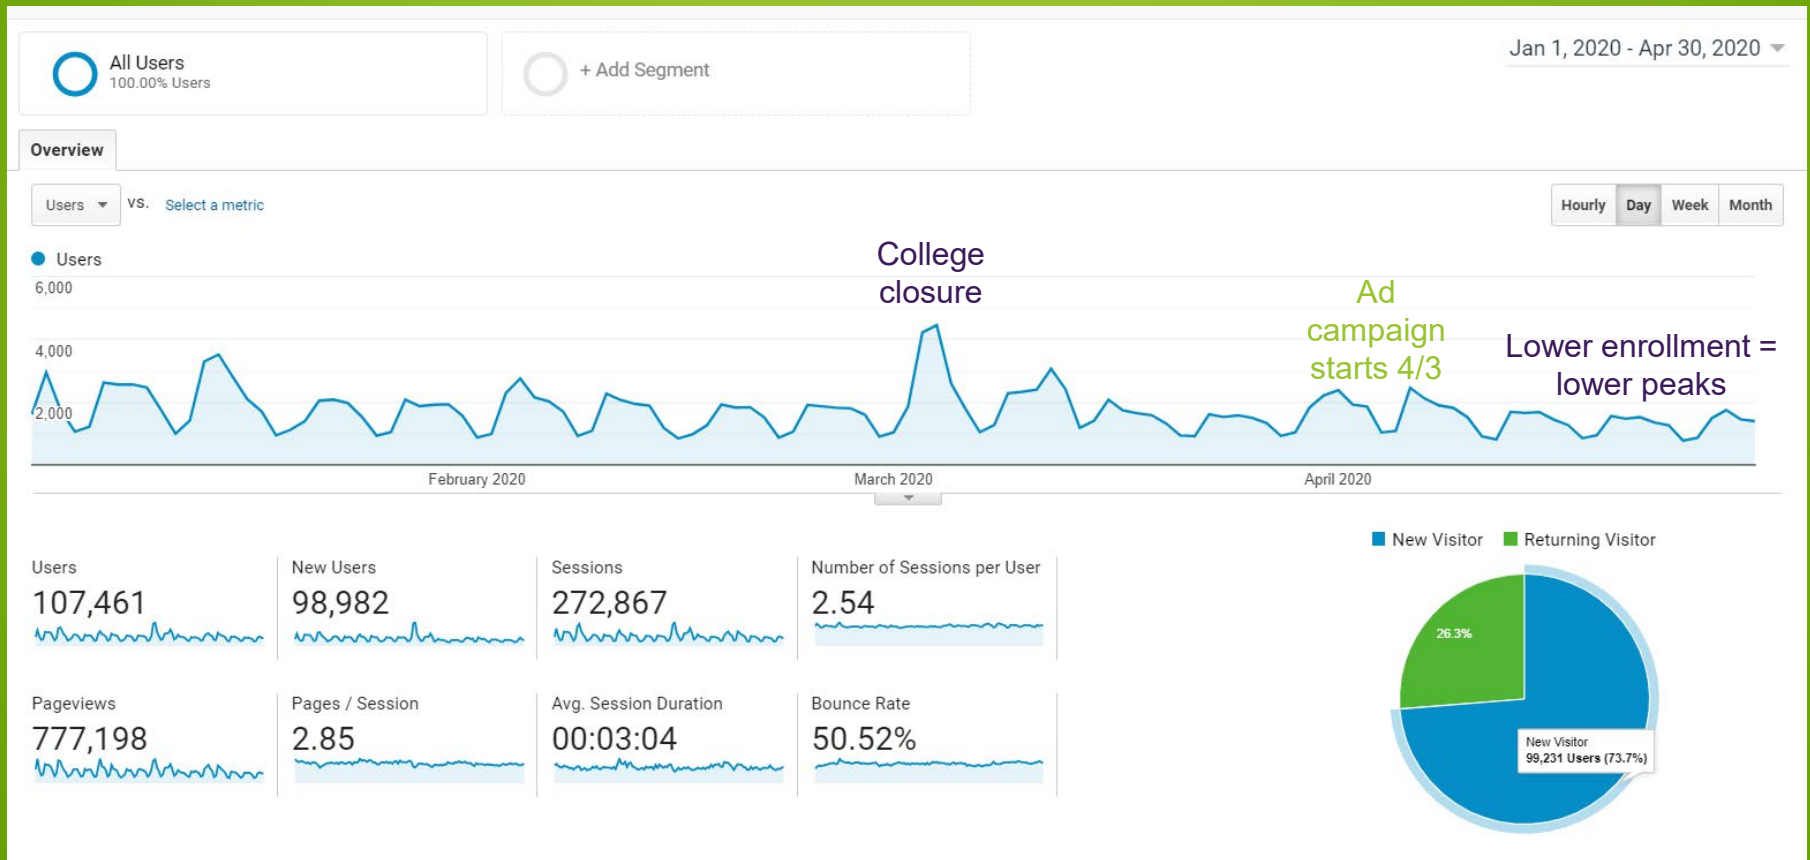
All Users
100.00% Users

+ Add Segment

Jan 1, 2020 - Apr 30, 2020

Overview

Users vs. Select a metric

Hourly Day Week Month

Users

6,000
4,000
2,000

College closure

Ad campaign starts 4/3

Lower enrollment = lower peaks

February 2020
March 2020
April 2020

Users
107,461

New Users
98,982

Sessions
272,867

Number of Sessions per User
2.54

Pageviews
777,198

Pages / Session
2.85

Avg. Session Duration
00:03:04

Bounce Rate
50.52%

New Visitor
Returning Visitor

26.3%

New Visitor
99,231 Users (73.7%)